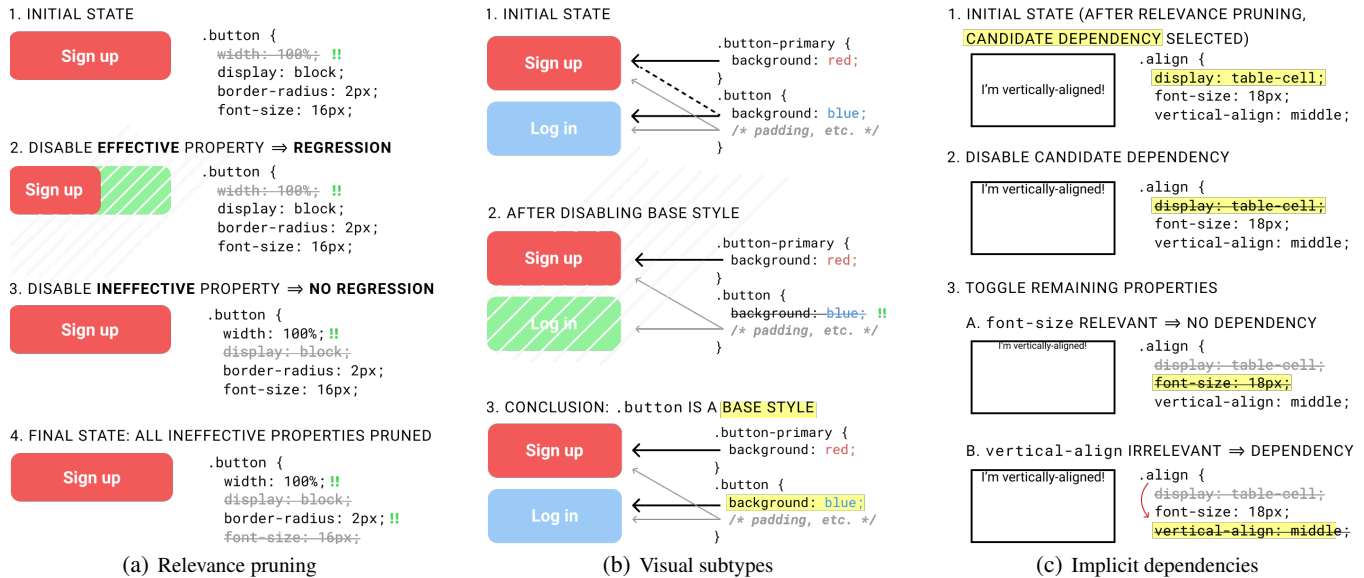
1. INITIAL STATE

Sign up

.button {
~~width: 100%;~~ !!
display: block;
border-radius: 2px;
font-size: 16px;

2. DISABLE EFFECTIVE PROPERTY ⇒ REGRESSION

Sign up

.button {
~~width: 100%;~~ !!
display: block;
border-radius: 2px;
font-size: 16px;

3. DISABLE INEFFECTIVE PROPERTY ⇒ NO REGRESSION

Sign up

.button {
width: 100%; !!
~~display: block;~~
border-radius: 2px;
font-size: 16px;

4. FINAL STATE: ALL INEFFECTIVE PROPERTIES PRUNED

Sign up

.button {
width: 100%; !!
~~display: block;~~
border-radius: 2px; !!
~~font-size: 16px;~~

(a) Relevance pruning

1. INITIAL STATE

Sign up

Log in

.button-primary {
background: red;
}
.button {
background: blue;
/* padding, etc. */
}

2. AFTER DISABLING BASE STYLE

Sign up

Log in

.button-primary {
background: red;
}
.button {
~~background: blue;~~ !!
/* padding, etc. */
}

3. CONCLUSION: .button IS A BASE STYLE

Sign up

Log in

.button-primary {
background: red;
}
.button {
background: blue;
/* padding, etc. */
}

(b) Visual subtypes

1. INITIAL STATE (AFTER RELEVANCE PRUNING, CANDIDATE DEPENDENCY SELECTED)

I'm vertically-aligned!

.align {
display: table-cell;
font-size: 18px;
vertical-align: middle;

2. DISABLE CANDIDATE DEPENDENCY

I'm vertically-aligned!

.align {
~~display: table-cell;~~
font-size: 18px;
vertical-align: middle;

3. TOGGLE REMAINING PROPERTIES

A. font-size RELEVANT ⇒ NO DEPENDENCY

I'm vertically-aligned!

.align {
~~display: table-cell;~~
~~font-size: 18px;~~
vertical-align: middle;

B. vertical-align IRRELEVANT ⇒ DEPENDENCY

I'm vertically-aligned!

.align {
~~display: table-cell;~~
font-size: 18px;
~~vertical-align: middle;~~

(c) Implicit dependencies